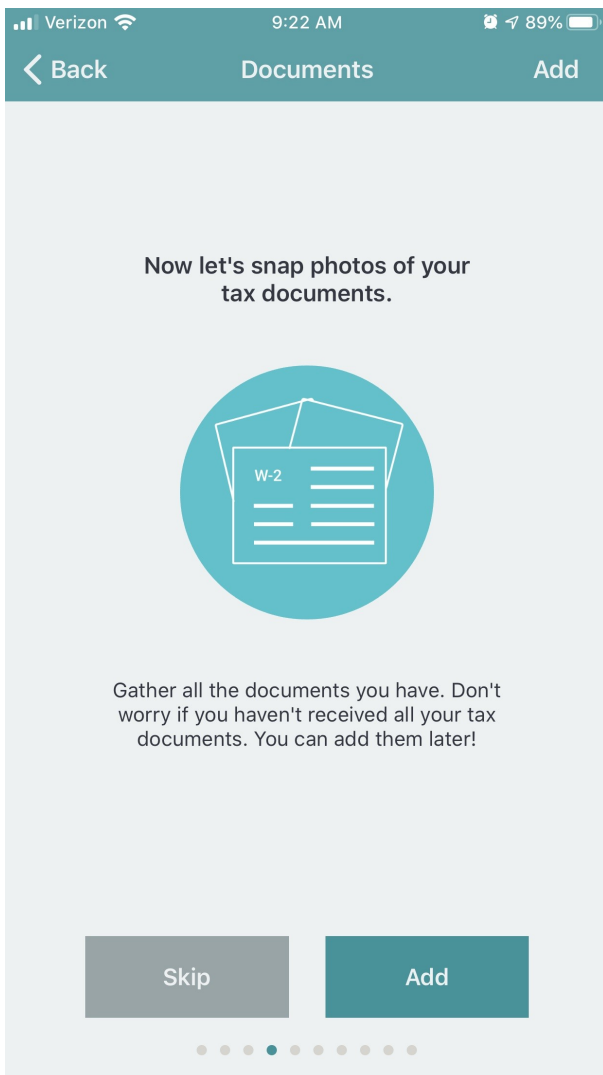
Verizon 9:22 AM 89%

Back Documents Add

Now let's snap photos of your tax documents.

W-2

Gather all the documents you have. Don't worry if you haven't received all your tax documents. You can add them later!

Skip Add